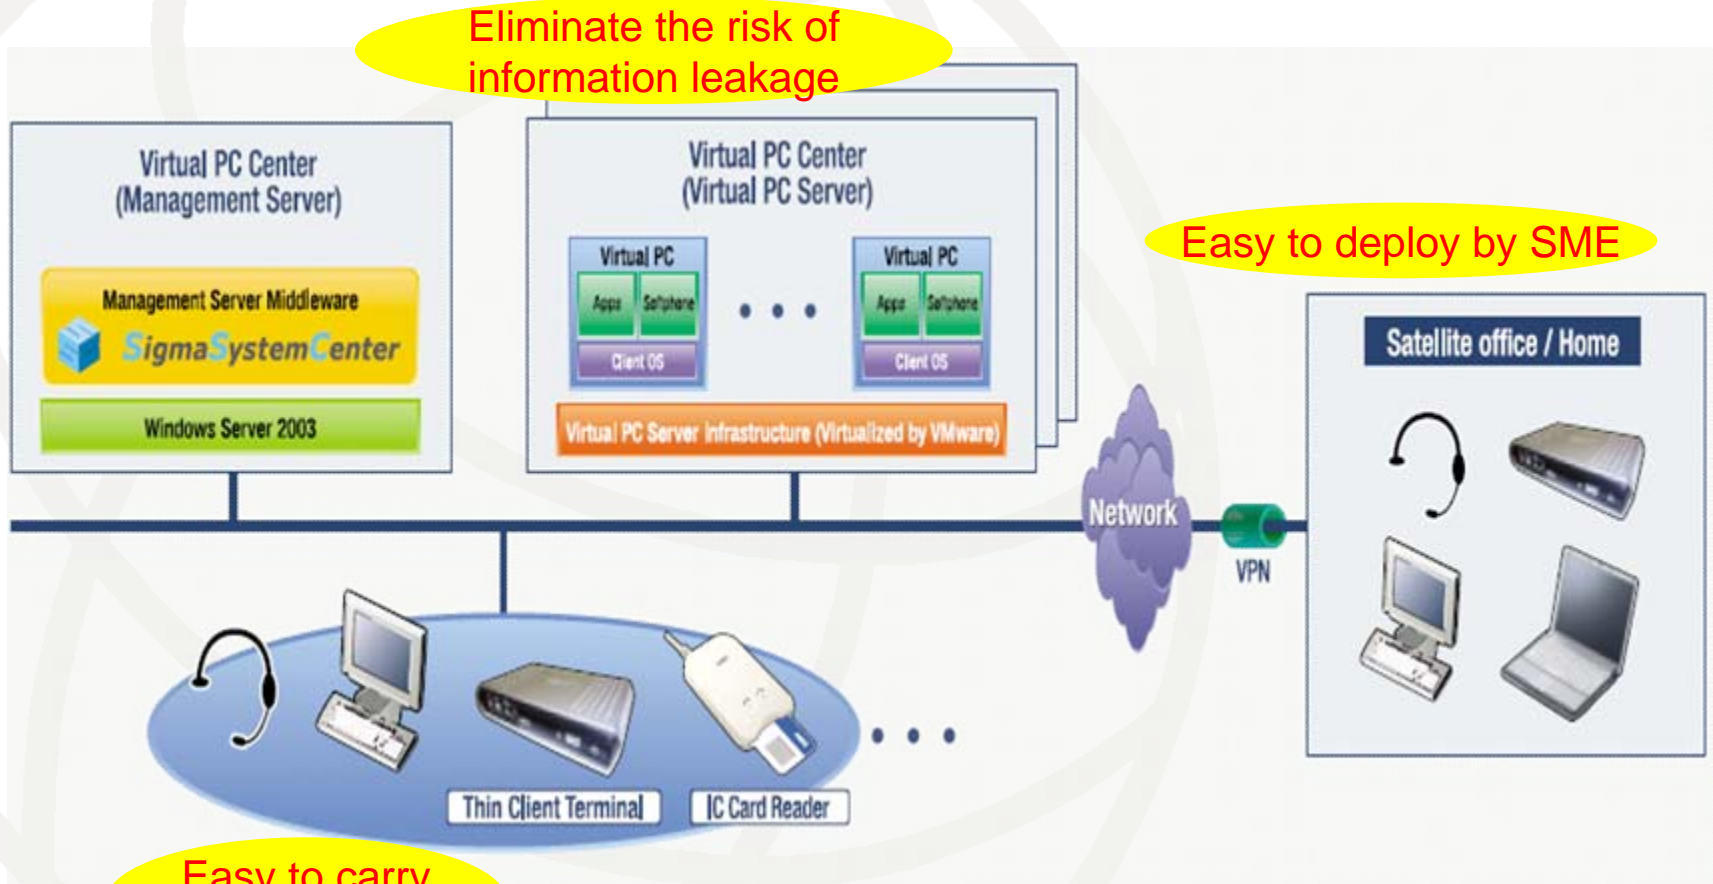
Eliminate the risk of information leakage

Virtual PC Center
(Management Server)

Management Server Middleware
SigmaSystemCenter

Windows Server 2003

Virtual PC Center
(Virtual PC Server)

Virtual PC
Apps
Softphone
Client OS

• • •

Virtual PC
Apps
Softphone
Client OS

Virtual PC Server infrastructure (Virtualized by VMware)

Easy to deploy by SME

Satellite office / Home

Network

VPN

Thin Client Terminal

IC Card Reader

• • •

Easy to carry